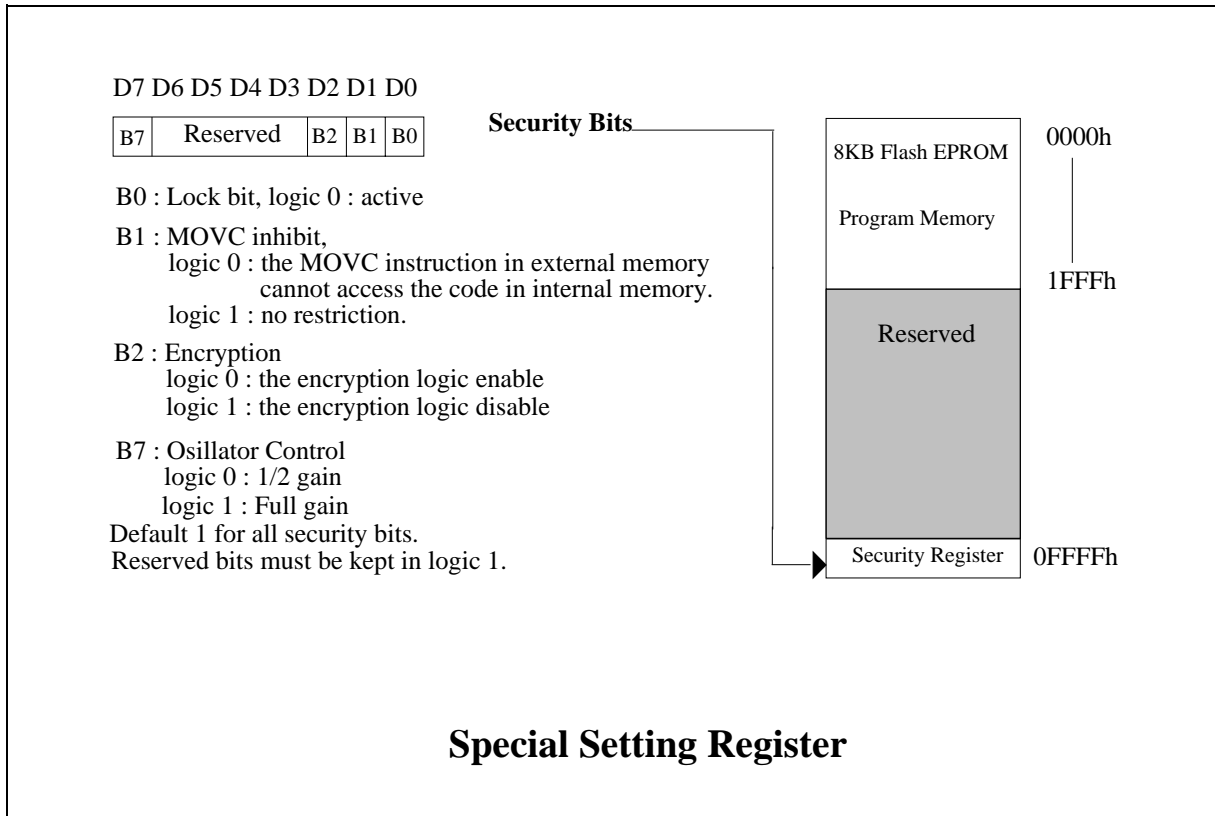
D7 D6 D5 D4 D3 D2 D1 D0

| B7 | Reserved | B2 | B1 | B0 |
|---|---|---|---|---|

Security Bits

B0 : Lock bit, logic 0 : active

B1 : MOVC inhibit,
logic 0 : the MOVC instruction in external memory cannot access the code in internal memory.
logic 1 : no restriction.

B2 : Encryption
logic 0 : the encryption logic enable
logic 1 : the encryption logic disable

B7 : Osillator Control
logic 0 : 1/2 gain
logic 1 : Full gain
Default 1 for all security bits.
Reserved bits must be kept in logic 1.

8KB Flash EPROM

Program Memory

0000h

1FFFh

Reserved

Security Register

0FFFFh

Special Setting Register